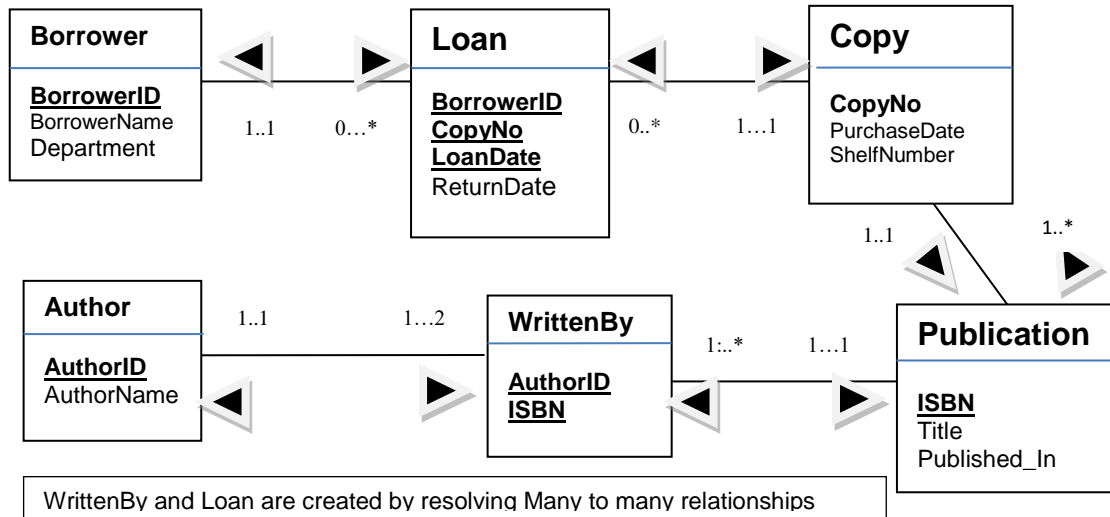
Borrower

BorrowerID
BorrowerName
Department

1..1

0…*

Loan

BorrowerID
CopyNo
LoanDate
ReturnDate

0..*

1…1

Copy

CopyNo
PurchaseDate
ShelfNumber

1..1

1..*

Author

AuthorID
AuthorName

1..1

1…2

WrittenBy

AuthorID
ISBN

1:..*

1…1

Publication

ISBN
Title
Published_In

WrittenBy and Loan are created by resolving Many to many relationships